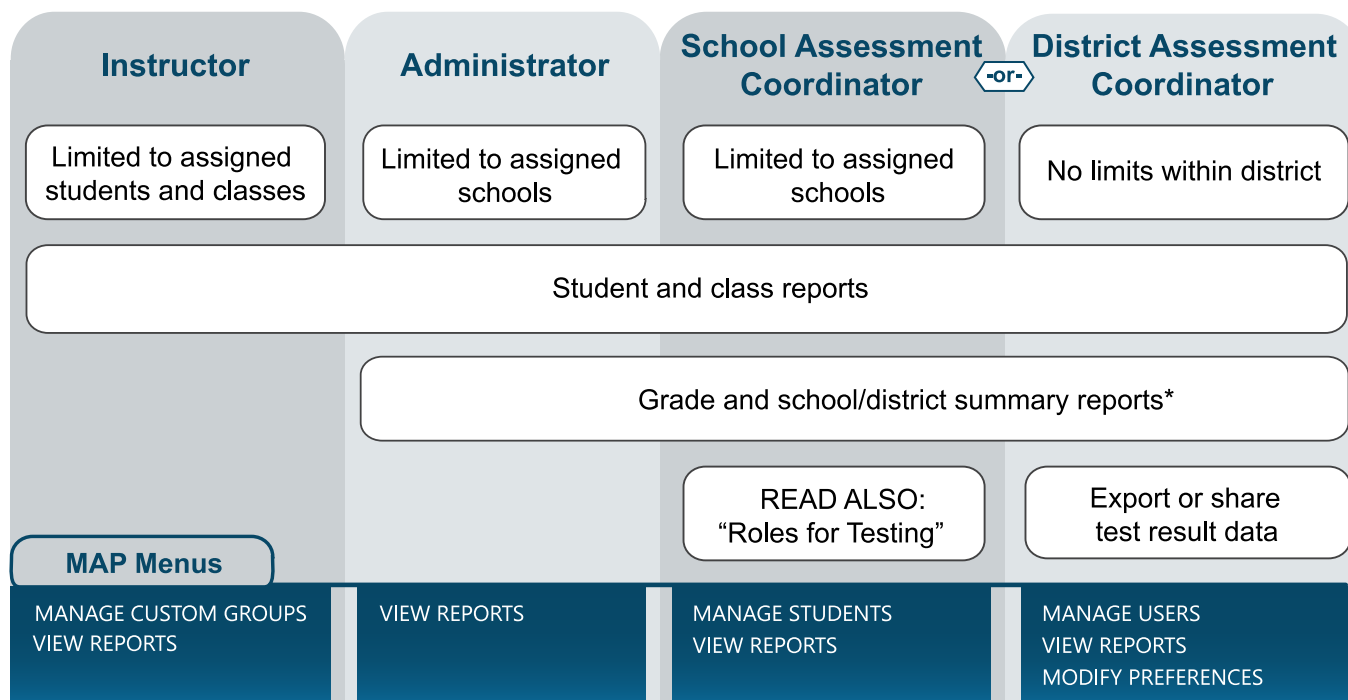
Instructor

Administrator

School Assessment Coordinator

-or-

District Assessment Coordinator

Limited to assigned students and classes

Limited to assigned schools

Limited to assigned schools

No limits within district

Student and class reports

Grade and school/district summary reports*

READ ALSO: “Roles for Testing”

Export or share test result data

MAP Menus

MANAGE CUSTOM GROUPS
VIEW REPORTS

VIEW REPORTS

MANAGE STUDENTS
VIEW REPORTS

MANAGE USERS
VIEW REPORTS
MODIFY PREFERENCES